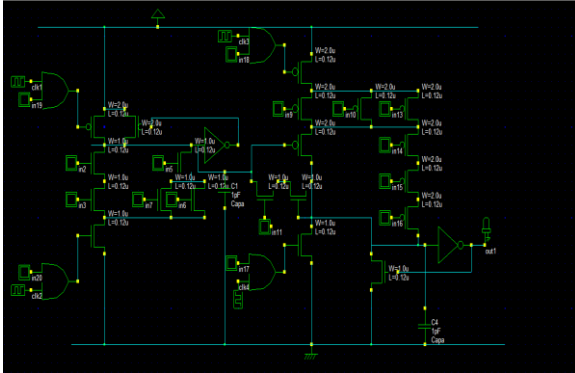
clk3
in18
W=2.0u
L=0.12u
clk1
in19
W=2.0u
L=0.12u
W=2.0u
L=0.12u
in9
W=2.0u
L=0.12u
W=2.0u
L=0.12u
in10
W=2.0u
L=0.12u
in13
W=1.0u
L=0.12u
W=1.0u
L=0.12u
W=2.0u
L=0.12u
W=2.0u
L=0.12u
in14
in2
in5
W=1.0u
L=0.12u
W=1.0u
L=0.12u
C1
1pF
Capa
W=1.0u
L=0.12u
W=1.0u
L=0.12u
W=2.0u
L=0.12u
in15
W=1.0u
L=0.12u
in3
in7
in6
W=1.0u
L=0.12u
W=2.0u
L=0.12u
in16
in11
W=1.0u
L=0.12u
W=1.0u
L=0.12u
in17
out1
in20
clk2
clk4
W=1.0u
L=0.12u
C4
1pF
Capa